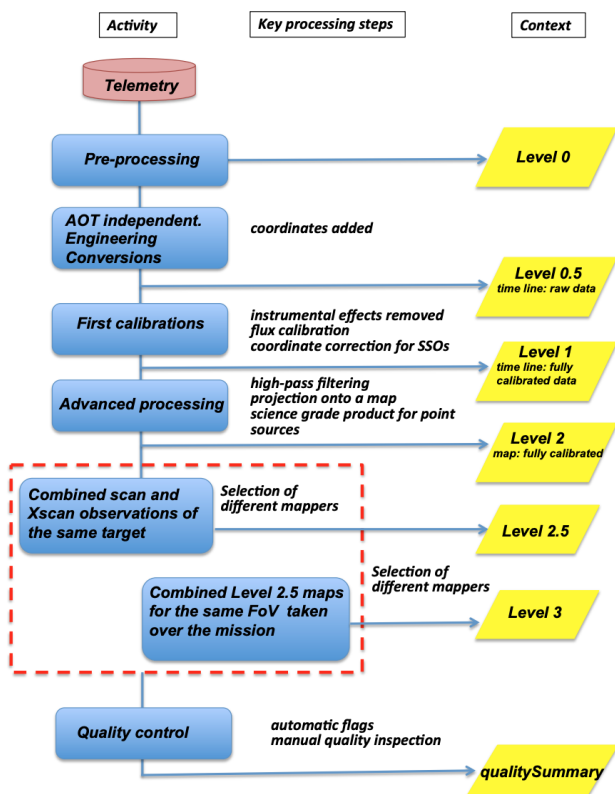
Activity

Key processing steps

Context

Telemetry

Pre-processing

Level 0

AOT independent. Engineering Conversions

coordinates added

Level 0.5
time line: raw data

First calibrations

instrumental effects removed
flux calibration
coordinate correction for SSOs

Level 1
time line: fully calibrated data

Advanced processing

high-pass filtering
projection onto a map
science grade product for point sources

Level 2
map: fully calibrated

Combined scan and Xscan observations of the same target

Selection of different mappers

Level 2.5

Selection of different mappers

Combined Level 2.5 maps for the same FoV taken over the mission

Level 3

Quality control

automatic flags
manual quality inspection

qualitySummary